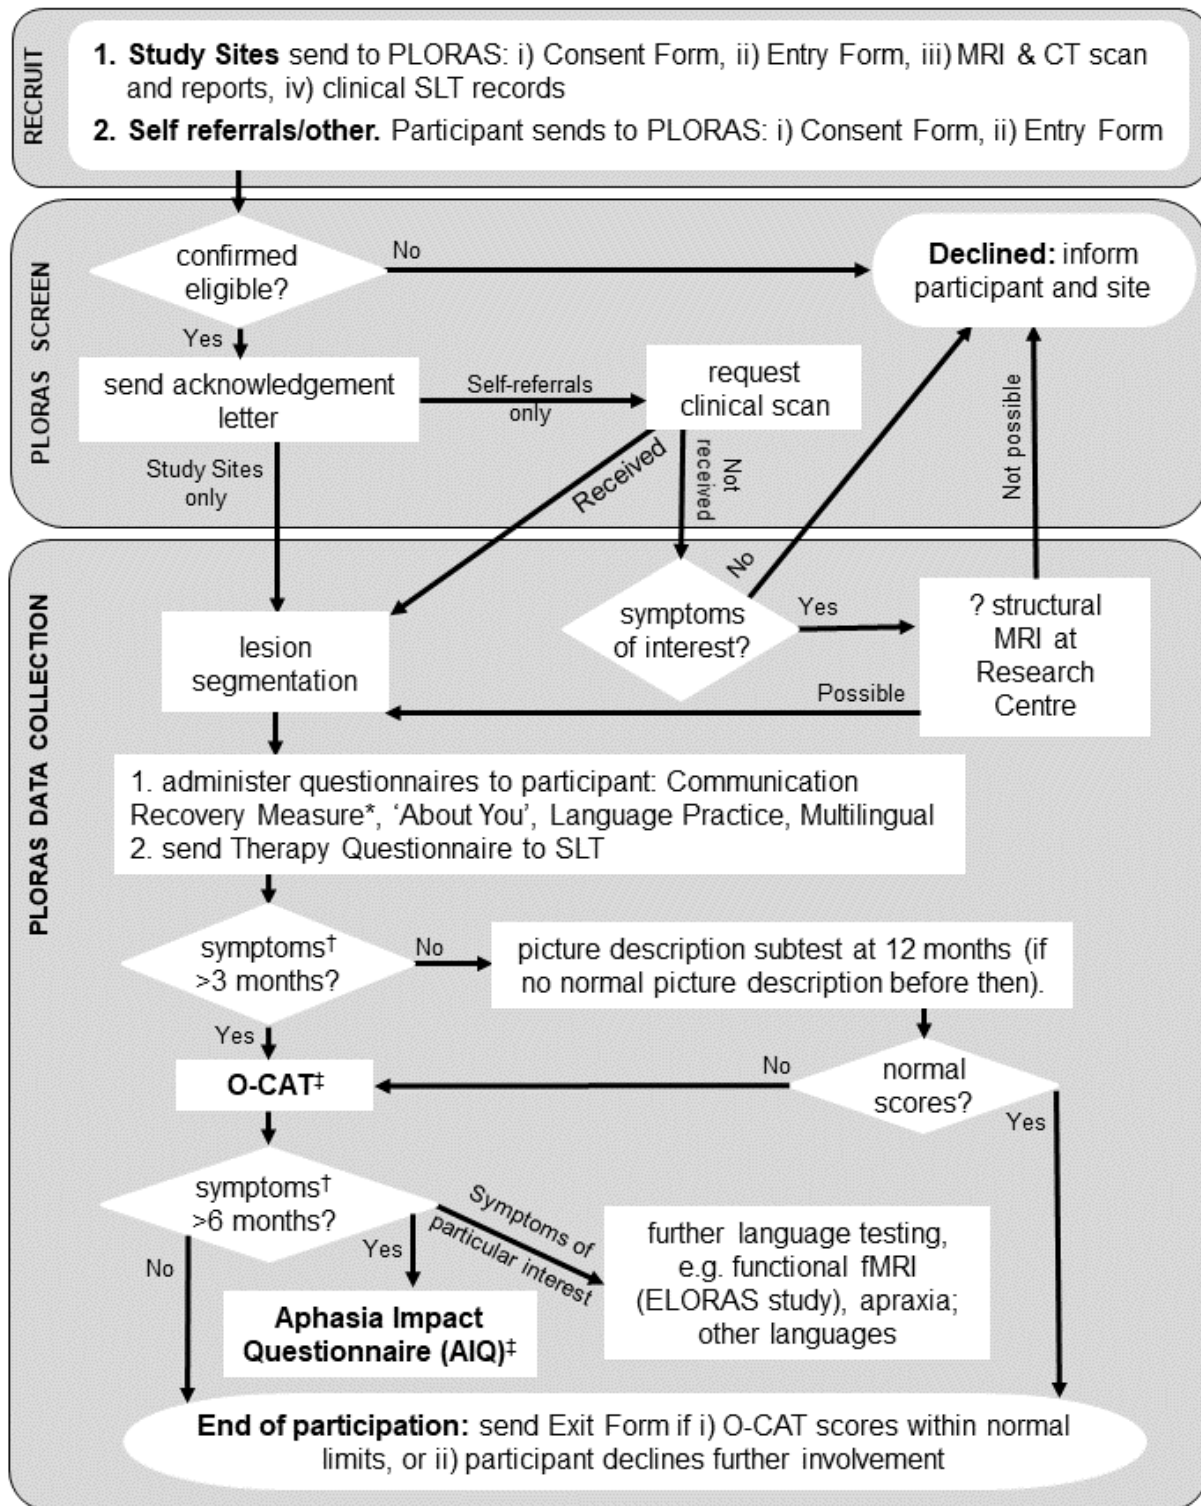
RECRUIT

1. Study Sites send to PLORAS: i) Consent Form, ii) Entry Form, iii) MRI & CT scan and reports, iv) clinical SLT records

2. Self referrals/other. Participant sends to PLORAS: i) Consent Form, ii) Entry Form

PLORAS SCREEN

confirmed eligible?

No

Declined: inform participant and site

Yes

send acknowledgement letter

Self-referrals only

request clinical scan

Study Sites only

Received

Not received

Not possible

PLORAS DATA COLLECTION

No

symptoms of interest?

Yes

? structural MRI at Research Centre

lesion segmentation

Possible

1. administer questionnaires to participant: Communication Recovery Measure*, 'About You', Language Practice, Multilingual
2. send Therapy Questionnaire to SLT

symptoms† >3 months?

No

picture description subtest at 12 months (if no normal picture description before then).

Yes

O-CAT‡

No

normal scores?

Yes

symptoms† >6 months?

Symptoms of particular interest

further language testing, e.g. functional fMRI (ELORAS study), apraxia; other languages

No

Yes

Aphasia Impact Questionnaire (AIQ)‡

End of participation: send Exit Form if i) O-CAT scores within normal limits, or ii) participant declines further involvement